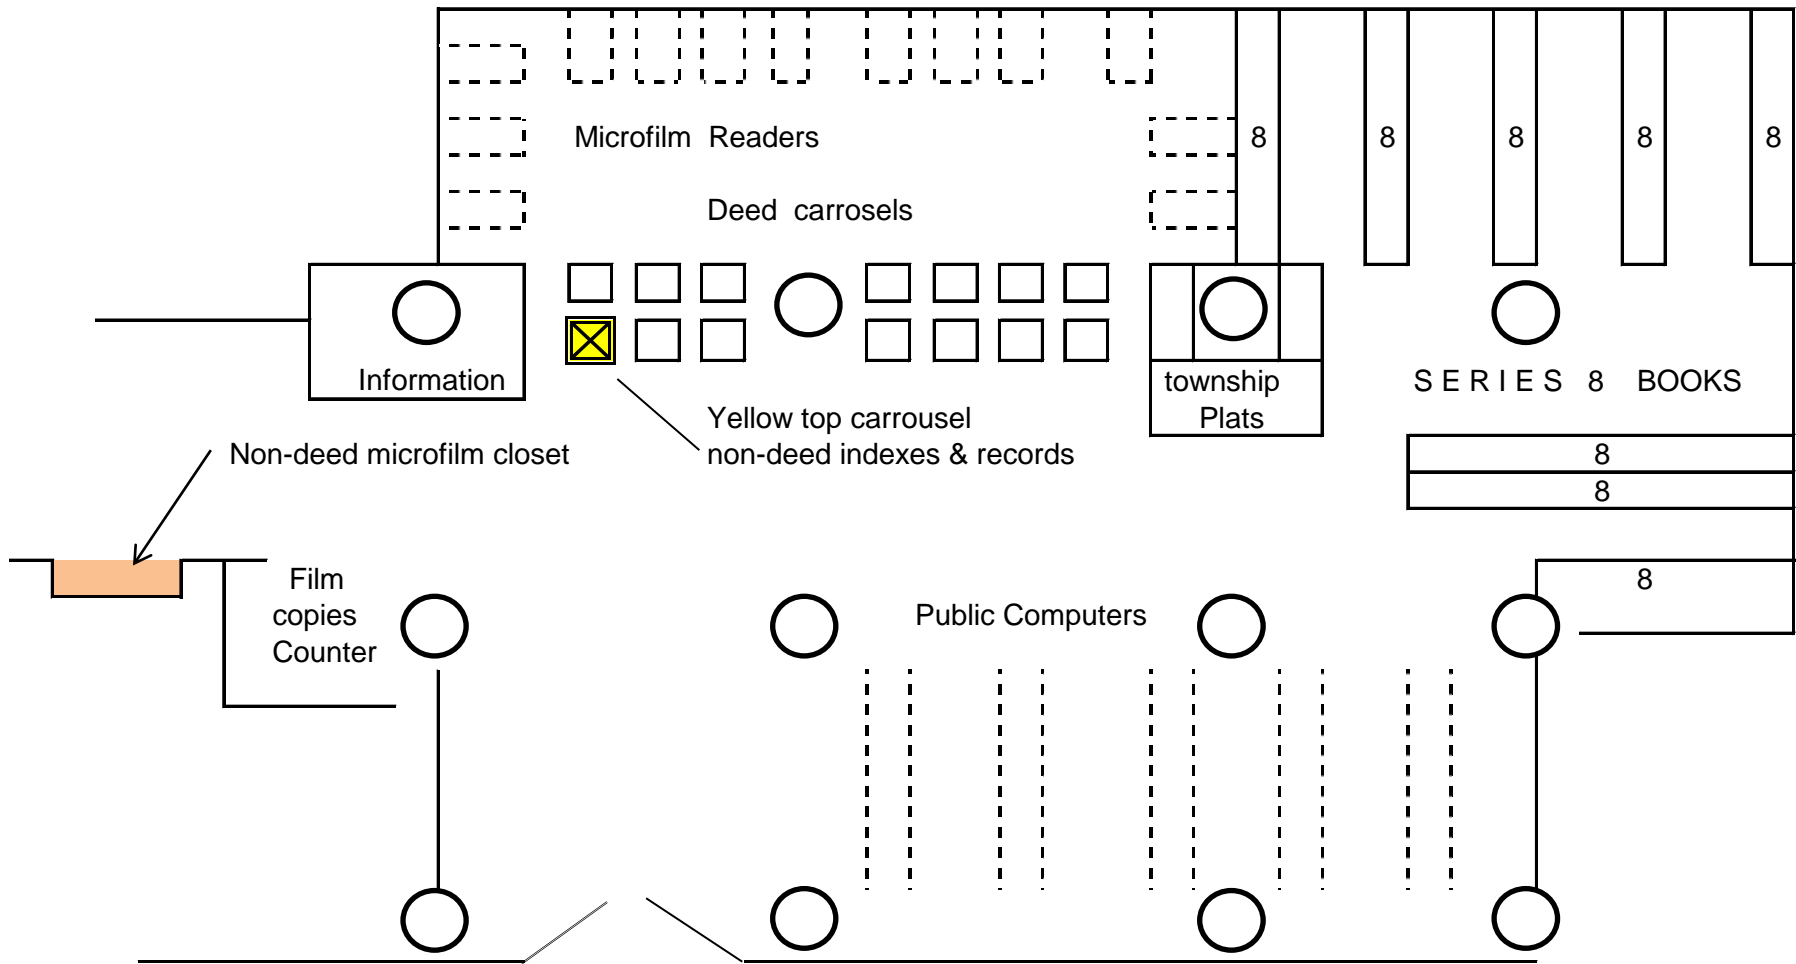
Microfilm Readers

8 8 8 8 8

Deed carrosels

Information

township Plats

SERIES 8 BOOKS

Yellow top carrousel non-deed indexes & records

Non-deed microfilm closet

8
8

8

Film copies Counter

Public Computers